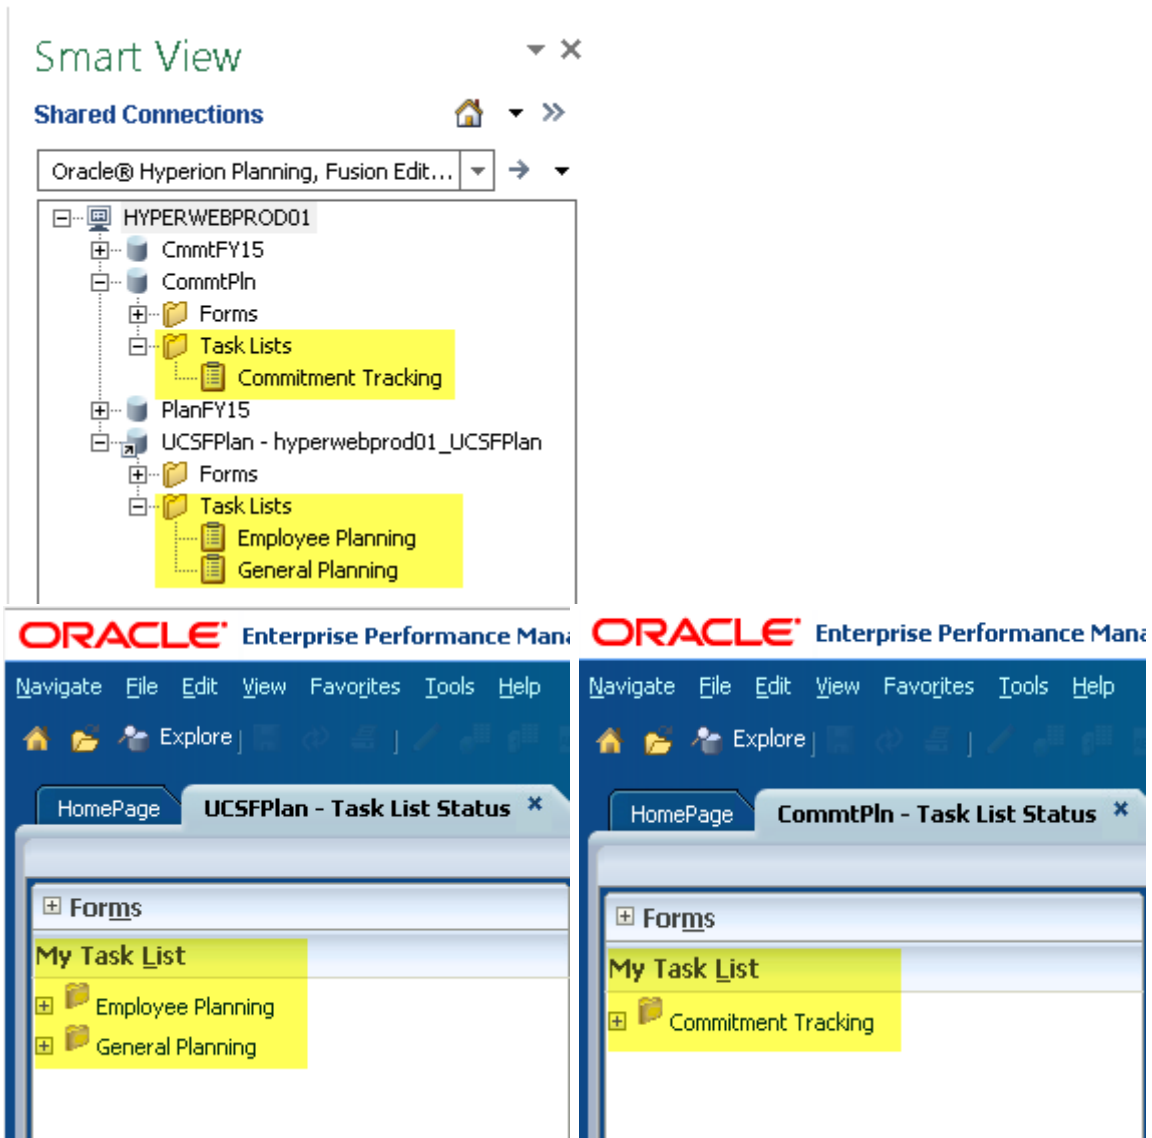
Smart View

Shared Connections

Oracle® Hyperion Planning, Fusion Edit...

HYPERWEBPROD01
CmmtFY15
CommtPln
Forms
Task Lists
Commitment Tracking
PlanFY15
UCSFPlan - hyperwebprod01_UCSFPlan
Forms
Task Lists
Employee Planning
General Planning

ORACLE Enterprise Performance Mana

Navigate File Edit View Favorites Tools Help

Explore

HomePage UCSFPlan - Task List Status

Forms
My Task List
Employee Planning
General Planning

ORACLE Enterprise Performance Mana

Navigate File Edit View Favorites Tools Help

Explore

HomePage CommtPln - Task List Status

Forms
My Task List
Commitment Tracking